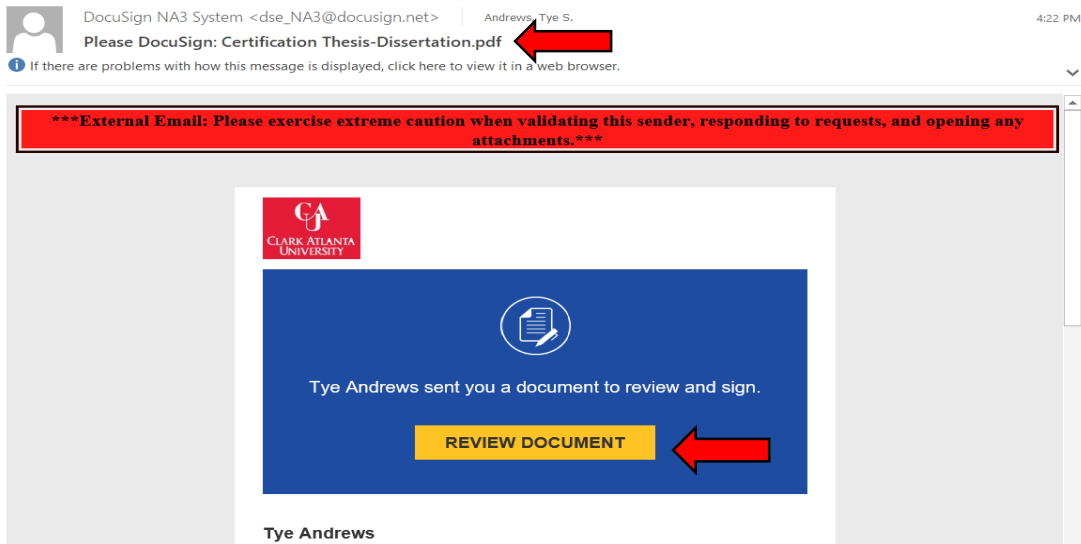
DocuSign NA3 System <dse_NA3@docusign.net>
Andrews, Tye S.
4:22 PM

Please DocuSign: Certification Thesis-Dissertation.pdf

If there are problems with how this message is displayed, click here to view it in a web browser.

***External Email: Please exercise extreme caution when validating this sender, responding to requests, and opening any attachments.***

CAU
CLARK ATLANTA UNIVERSITY

Tye Andrews sent you a document to review and sign.

REVIEW DOCUMENT

Tye Andrews